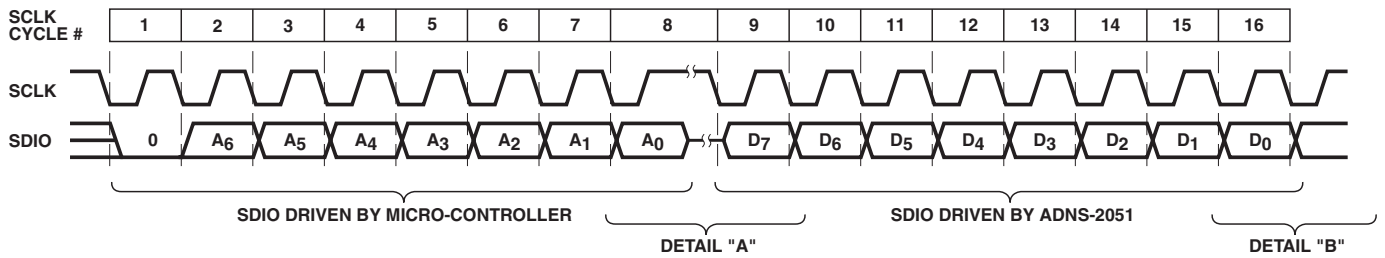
SCLK CYCLE #

| 1 | 2 | 3 | 4 | 5 | 6 | 7 | 8 | 9 | 10 | 11 | 12 | 13 | 14 | 15 | 16 |
|---|---|---|---|---|---|---|---|---|---|---|---|---|---|---|---|

SCLK

SDIO

0 $A_6$ $A_5$ $A_4$ $A_3$ $A_2$ $A_1$ $A_0$ $D_7$ $D_6$ $D_5$ $D_4$ $D_3$ $D_2$ $D_1$ $D_0$

SDIO DRIVEN BY MICRO-CONTROLLER

DETAIL "A"

SDIO DRIVEN BY ADNS-2051

DETAIL "B"